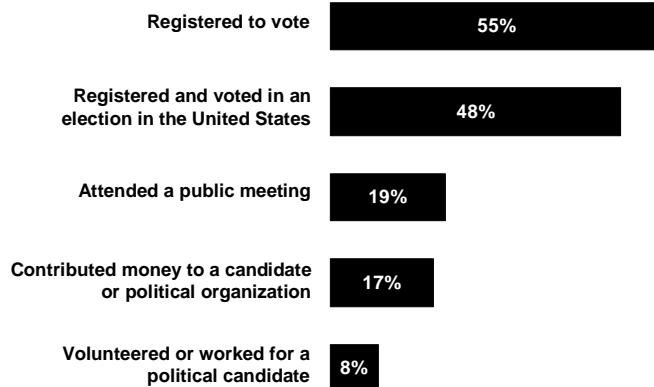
Registered to vote 55%

Registered and voted in an election in the United States 48%

Attended a public meeting 19%

Contributed money to a candidate or political organization 17%

Volunteered or worked for a political candidate 8%